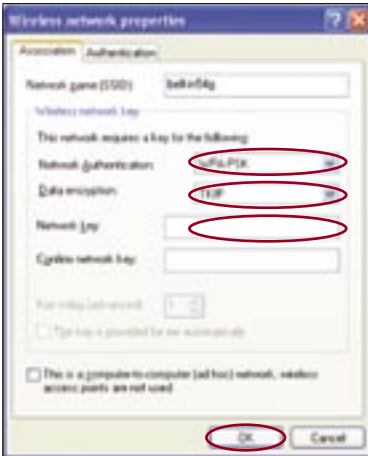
Wireless network properties

Association | Authentication

Network name (SSID): belkin54g

Wireless network key

This network requires a key for the following:

Network Authentication: WPA-PSK

Data encryption: TKIP

Network key:

Confirm network key:

Key index (advanced): 1

The key is provided for me automatically

This is a computer-to-computer (ad hoc) network; wireless access points are not used

OK | Cancel